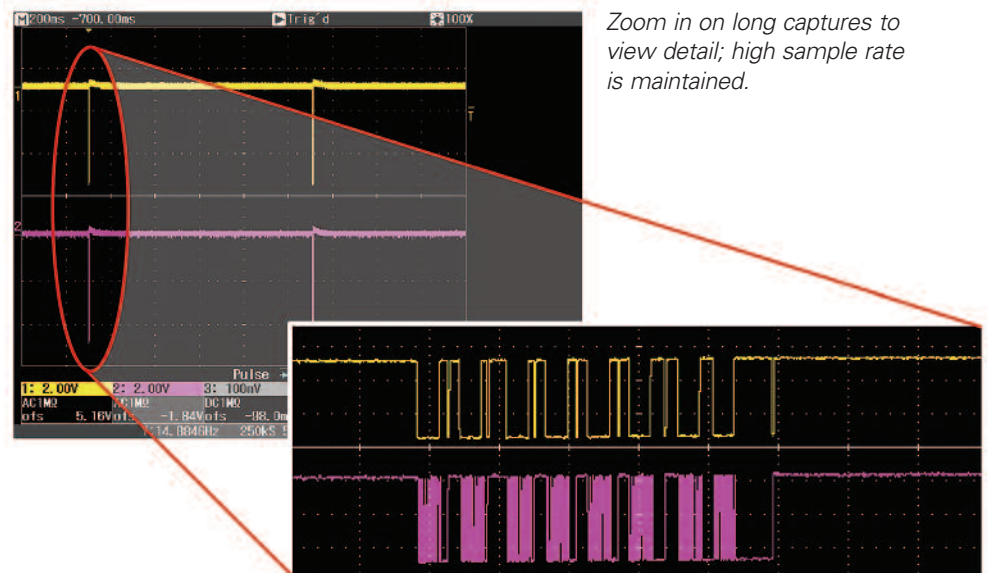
M 200ms -700.00ms

Trig'd

100X

Zoom in on long captures to view detail; high sample rate is maintained.

1

T

2

Pulse

1: 2.00V

2: 2.00V

3: 100mV

AC1MΩ

AC1MΩ

DC1MΩ

ofs 5.16V

ofs -1.84V

ofs -98.0m

14.8846Hz

250kS